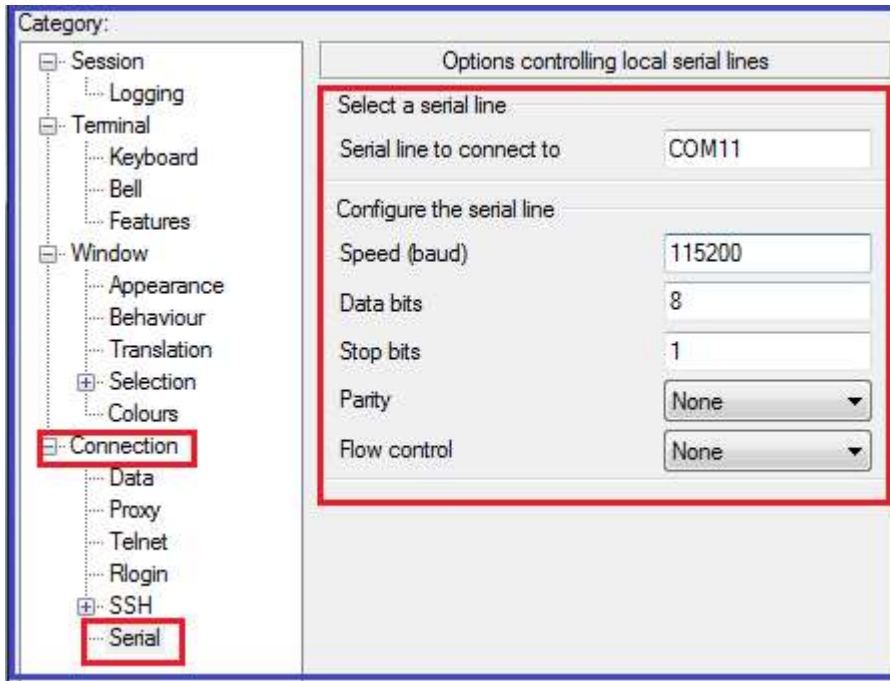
Category:

Session
Logging
Terminal
Keyboard
Bell
Features
Window
Appearance
Behaviour
Translation
Selection
Colours
Connection
Data
Proxy
Telnet
Rlogin
SSH
Serial

Options controlling local serial lines

Select a serial line

Serial line to connect to COM11

Configure the serial line

Speed (baud) 115200

Data bits 8

Stop bits 1

Parity None

Flow control None